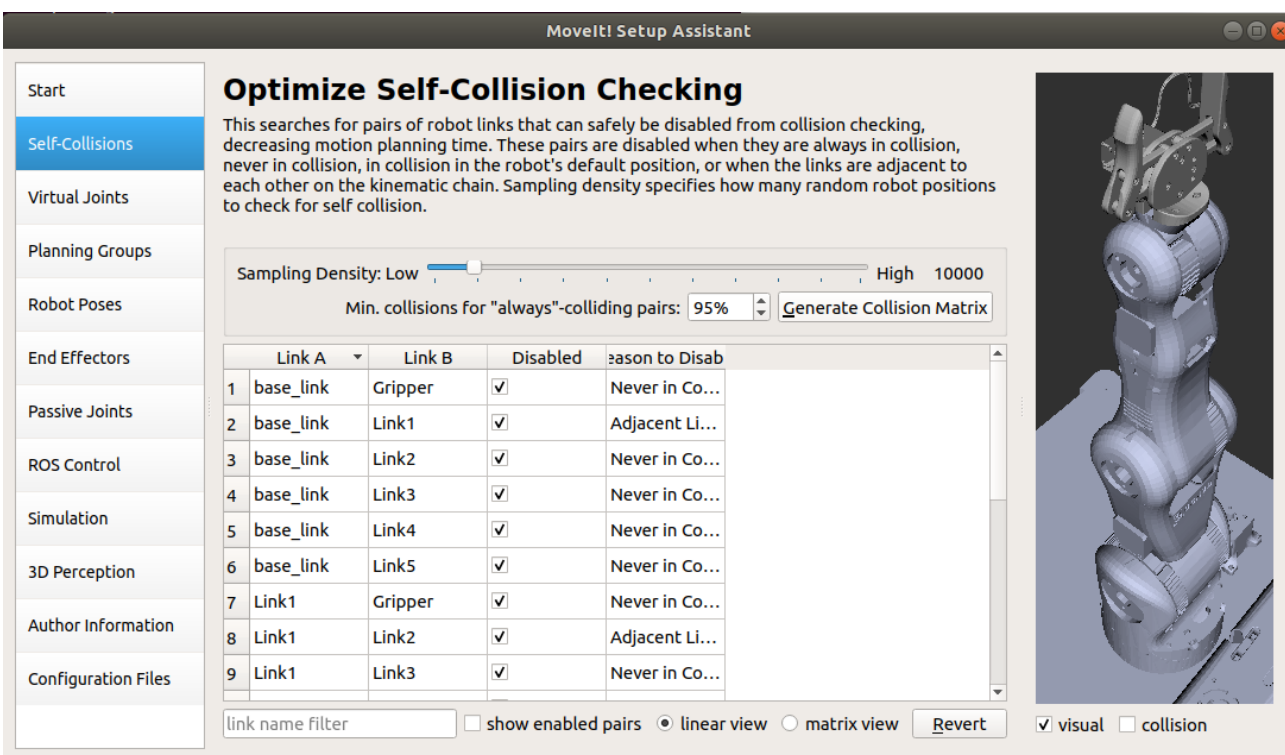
MoveIt! Setup Assistant

Start
Self-Collisions
Virtual Joints
Planning Groups
Robot Poses
End Effectors
Passive Joints
ROS Control
Simulation
3D Perception
Author Information
Configuration Files

Optimize Self-Collision Checking

This searches for pairs of robot links that can safely be disabled from collision checking, decreasing motion planning time. These pairs are disabled when they are always in collision, never in collision, in collision in the robot's default position, or when the links are adjacent to each other on the kinematic chain. Sampling density specifies how many random robot positions to check for self collision.

Sampling Density: Low High 10000
Min. collisions for "always"-colliding pairs: 95% Generate Collision Matrix

| | Link A | Link B | Disabled | eason to Disab |
|---|---|---|---|---|
| 1 | base_link | Gripper | ✓ | Never in Co… |
| 2 | base_link | Link1 | ✓ | Adjacent Li… |
| 3 | base_link | Link2 | ✓ | Never in Co… |
| 4 | base_link | Link3 | ✓ | Never in Co… |
| 5 | base_link | Link4 | ✓ | Never in Co… |
| 6 | base_link | Link5 | ✓ | Never in Co… |
| 7 | Link1 | Gripper | ✓ | Never in Co… |
| 8 | Link1 | Link2 | ✓ | Adjacent Li… |
| 9 | Link1 | Link3 | ✓ | Never in Co… |

link name filter  show enabled pairs  linear view  matrix view  Revert

visual  collision